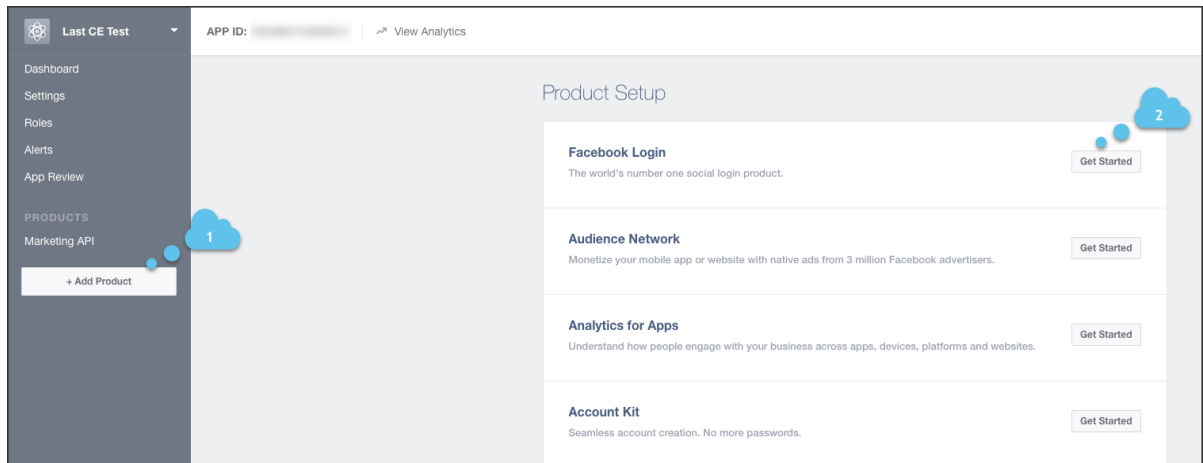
Last CE Test

APP ID: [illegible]

View Analytics

Dashboard
Settings
Roles
Alerts
App Review

PRODUCTS
Marketing API

+ Add Product

1

2

Product Setup

Facebook Login
The world's number one social login product.
Get Started

Audience Network
Monetize your mobile app or website with native ads from 3 million Facebook advertisers.
Get Started

Analytics for Apps
Understand how people engage with your business across apps, devices, platforms and websites.
Get Started

Account Kit
Seamless account creation. No more passwords.
Get Started